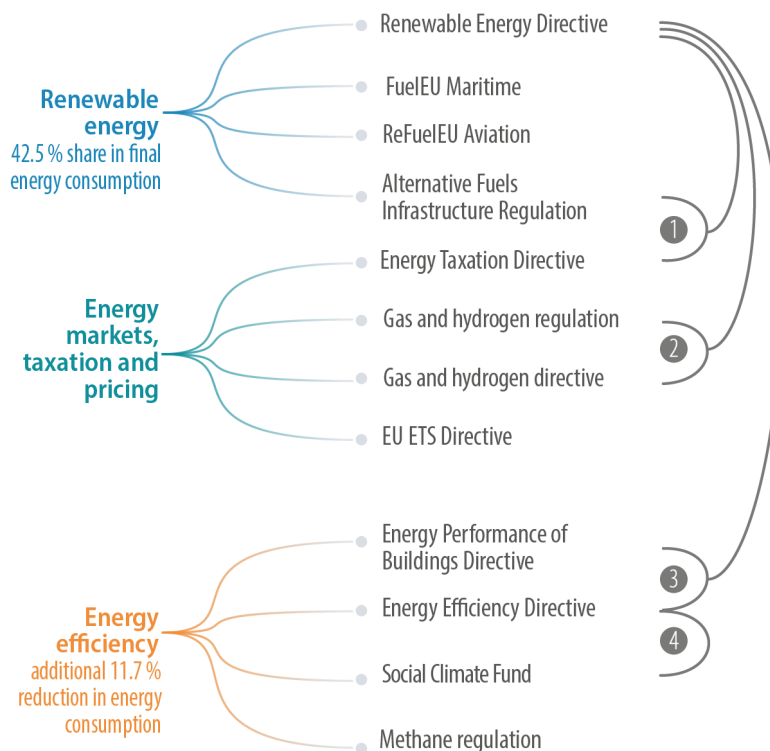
Renewable energy
42.5 % share in final energy consumption

Renewable Energy Directive

FuelEU Maritime

ReFuelEU Aviation

Alternative Fuels Infrastructure Regulation

1

Energy markets, taxation and pricing

Energy Taxation Directive

Gas and hydrogen regulation

2

Gas and hydrogen directive

EU ETS Directive

Energy efficiency
additional 11.7 % reduction in energy consumption

Energy Performance of Buildings Directive

3

Energy Efficiency Directive

4

Social Climate Fund

Methane regulation